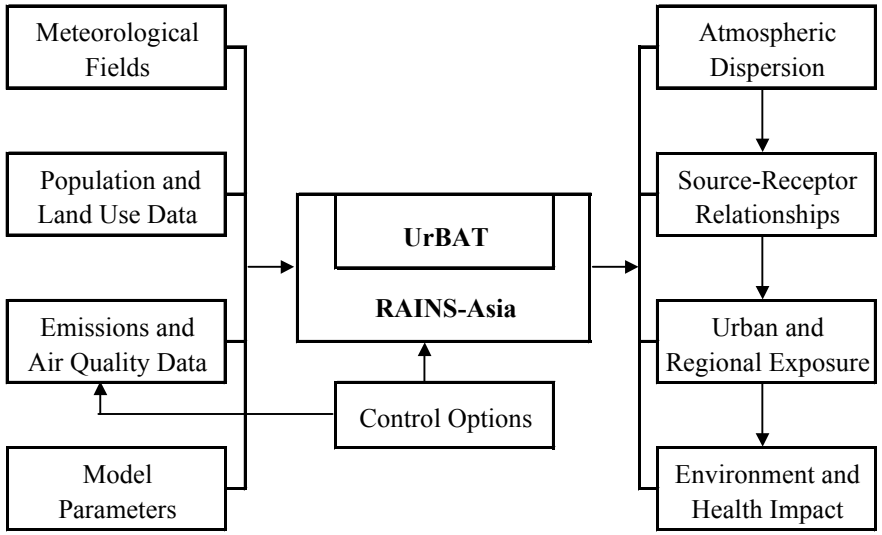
Meteorological Fields

Population and Land Use Data

Emissions and Air Quality Data

Model Parameters

UrBAT

RAINS-Asia

Control Options

Atmospheric Dispersion

Source-Receptor Relationships

Urban and Regional Exposure

Environment and Health Impact